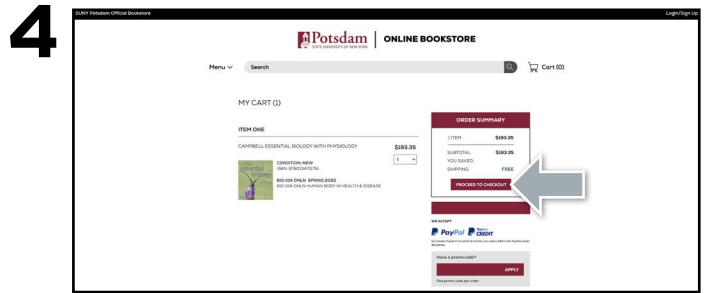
4

SUNY Potsdam Official Bookstore

Login/Sign Up

Potsdam
STATE UNIVERSITY OF NEW YORK

ONLINE BOOKSTORE

Menu

Search

Cart (0)

MY CART (1)

ITEM ONE

CAMPBELL ESSENTIAL BIOLOGY WITH PHYSIOLOGY

$193.35

1

CONDITION: NEW
ISBN: 9780134711751

BIO 204 ONLN SPRING 2022
BIO 204 ONLN HUMAN BODY IN HEALTH & DISEASE

ORDER SUMMARY

1 ITEM $193.35

SUBTOTAL: $193.35
YOU SAVED:
SHIPPING: FREE

PROCEED TO CHECKOUT

WE ACCEPT

PayPal

PayPal CREDIT

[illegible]

Have a promo code?

APPLY

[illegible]